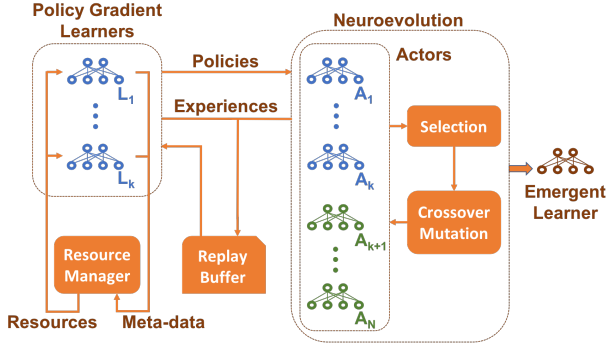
Policy Gradient Learners

$L_1$

$L_k$

Policies

Experiences

Neuroevolution

Actors

$A_1$

$A_k$

$A_{k+1}$

$A_N$

Selection

Crossover Mutation

Emergent Learner

Resource Manager

Replay Buffer

Resources

Meta-data